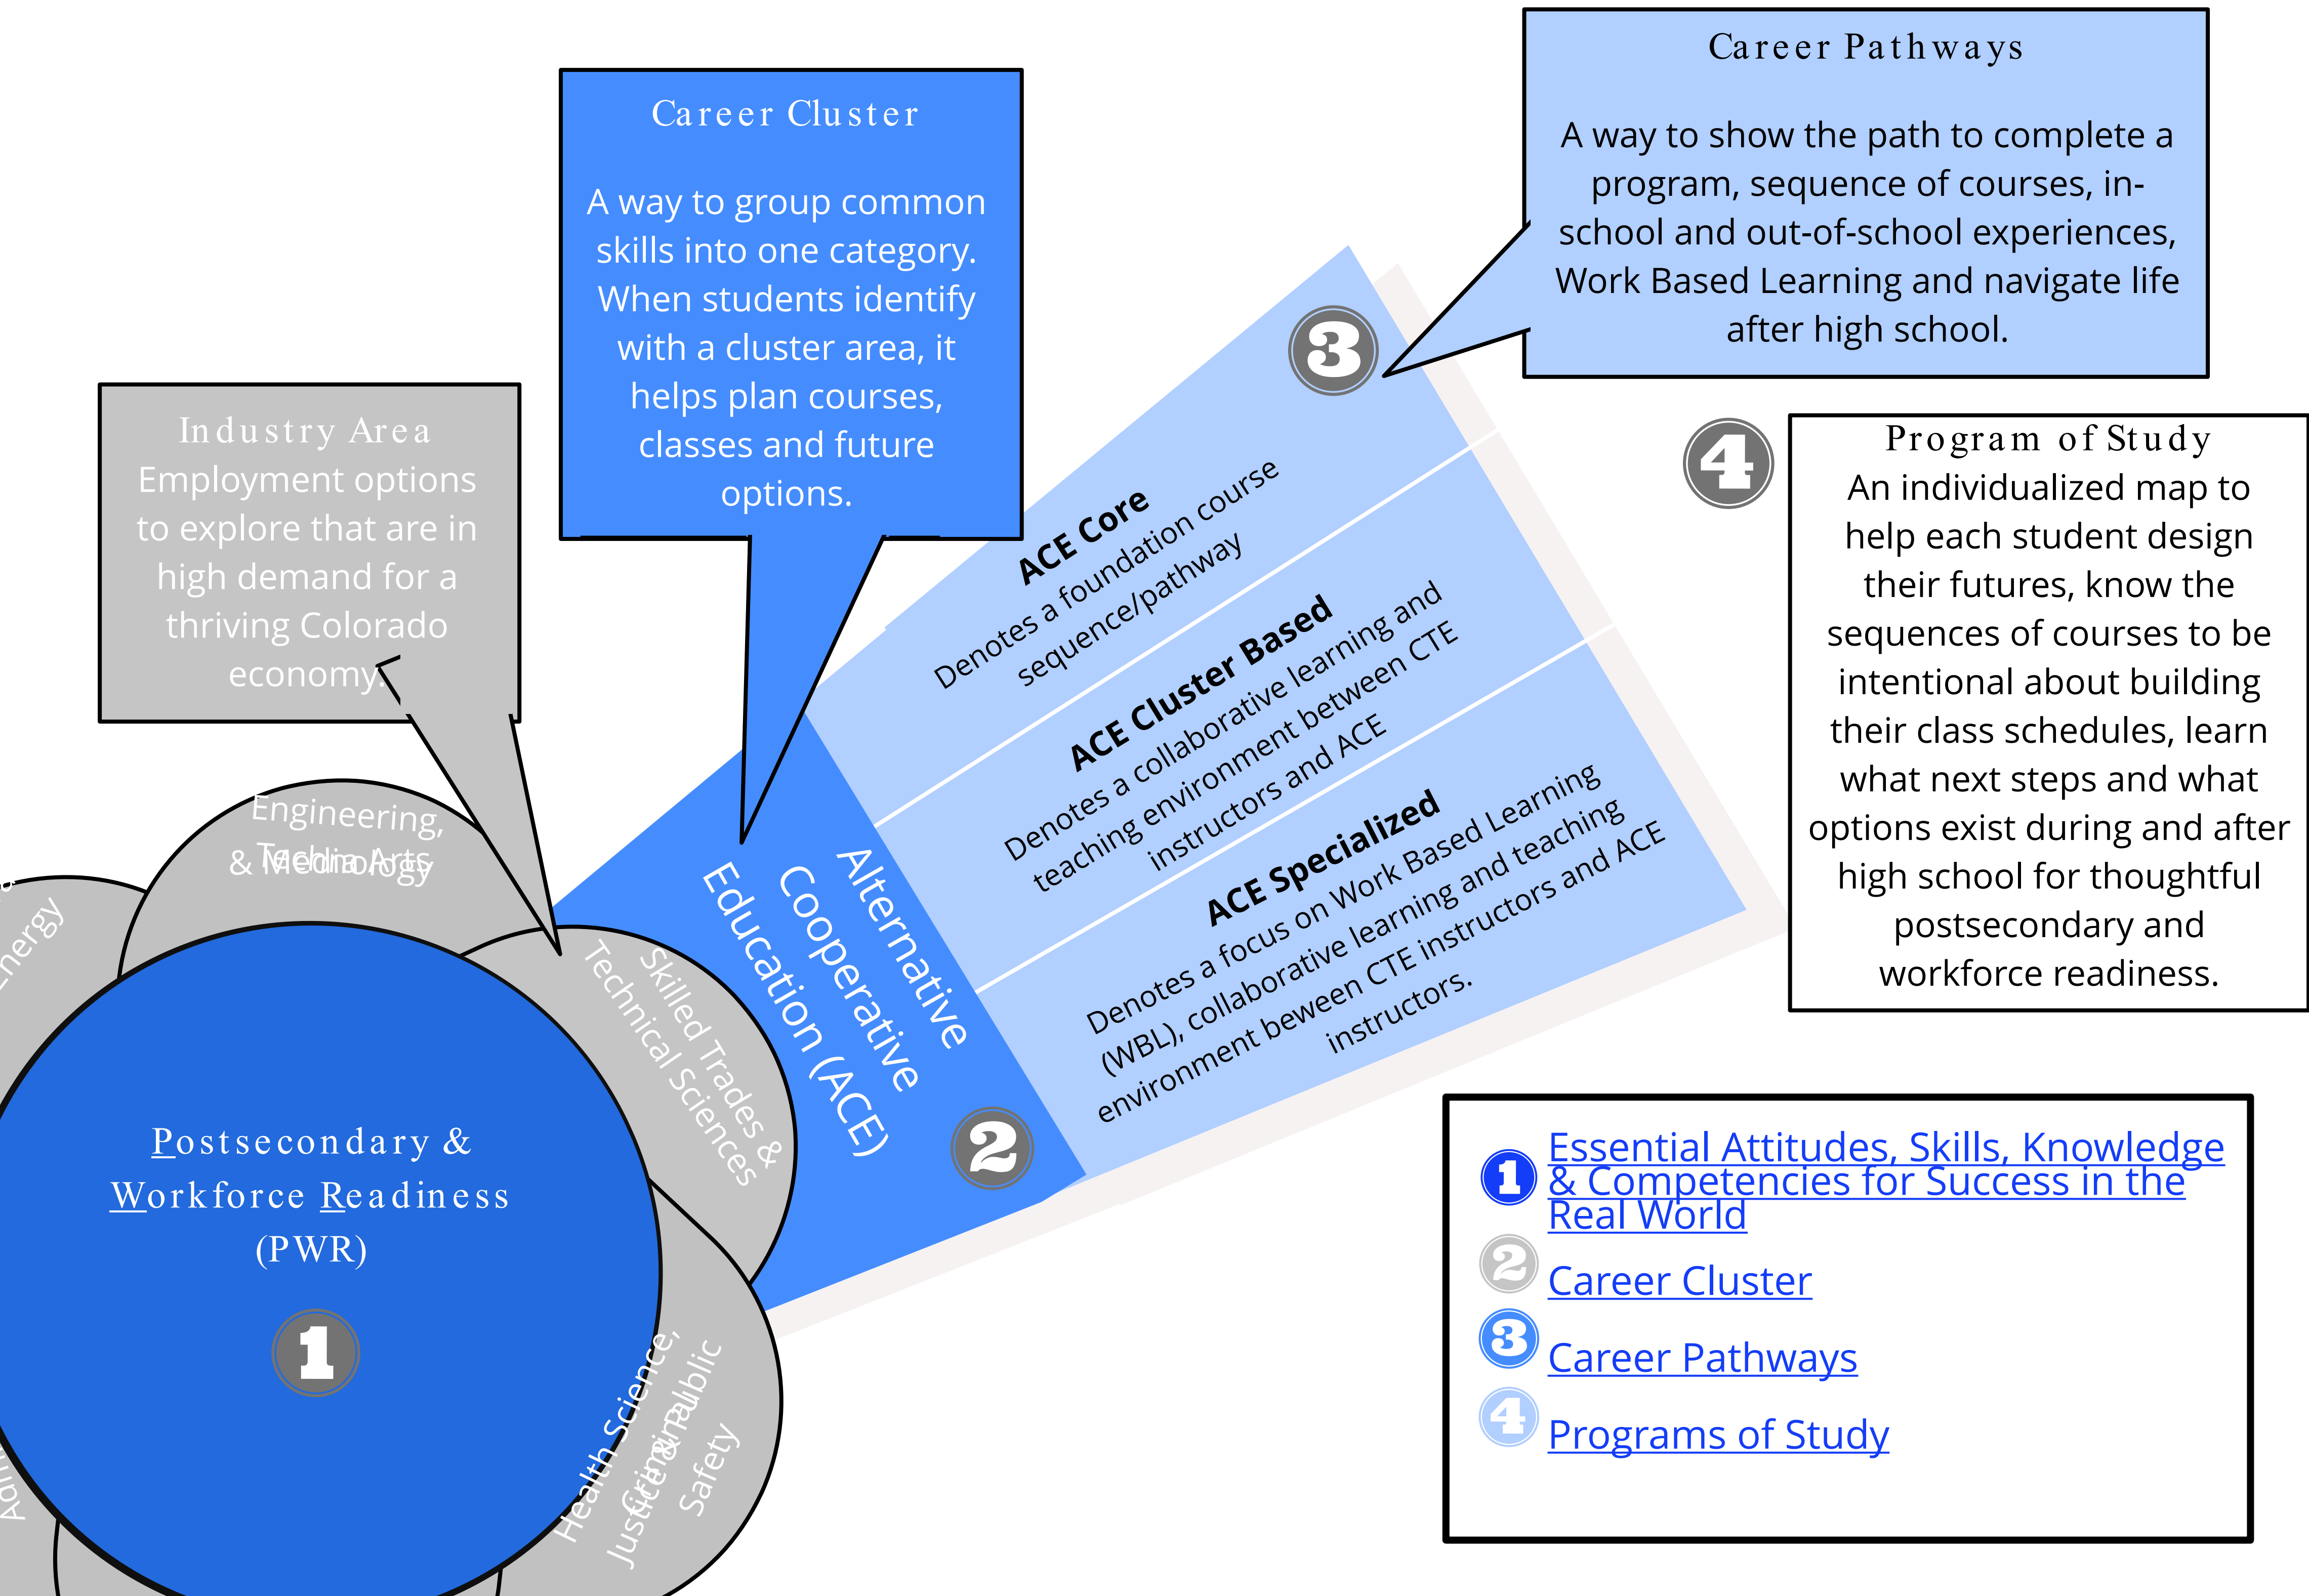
Career Cluster

A way to group common skills into one category. When students identify with a cluster area, it helps plan courses, classes and future options.

Career Pathways

A way to show the path to complete a program, sequence of courses, in-school and out-of-school experiences, Work Based Learning and navigate life after high school.

Industry Area
Employment options to explore that are in high demand for a thriving Colorado economy.

3

ACE Core
Denotes a foundation course sequence/pathway

ACE Cluster Based
Denotes a collaborative learning and teaching environment between CTE instructors and ACE

ACE Specialized
Denotes a focus on Work Based Learning (WBL), collaborative learning and teaching environment beween CTE instructors and ACE instructors.

4

Program of Study
An individualized map to help each student design their futures, know the sequences of courses to be intentional about building their class schedules, learn what next steps and what options exist during and after high school for thoughtful postsecondary and workforce readiness.

Alternative Cooperative Education (ACE)

2

Engineering, & Technology

Media Arts

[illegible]nergy

Skilled Trades & Technical Sciences

Postsecondary & Workforce Readiness (PWR)

1

Health Science, Criminal Justice & Public Safety

Agri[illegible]

1 Essential Attitudes, Skills, Knowledge & Competencies for Success in the Real World
2 Career Cluster
3 Career Pathways
4 Programs of Study